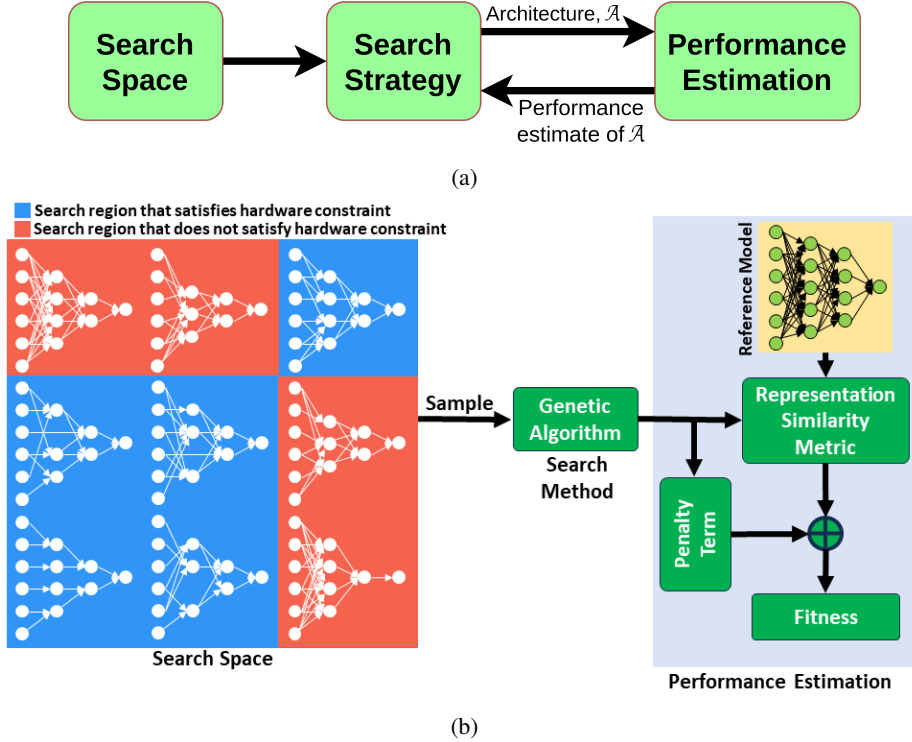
Search Space

Search Strategy

Architecture, $\mathcal{A}$

Performance Estimation

Performance estimate of $\mathcal{A}$

(a)

Search region that satisfies hardware constraint
Search region that does not satisfy hardware constraint

Search Space

Sample

Genetic Algorithm

Search Method

Reference Model

Representation Similarity Metric

Penalty Term

Fitness

Performance Estimation

(b)